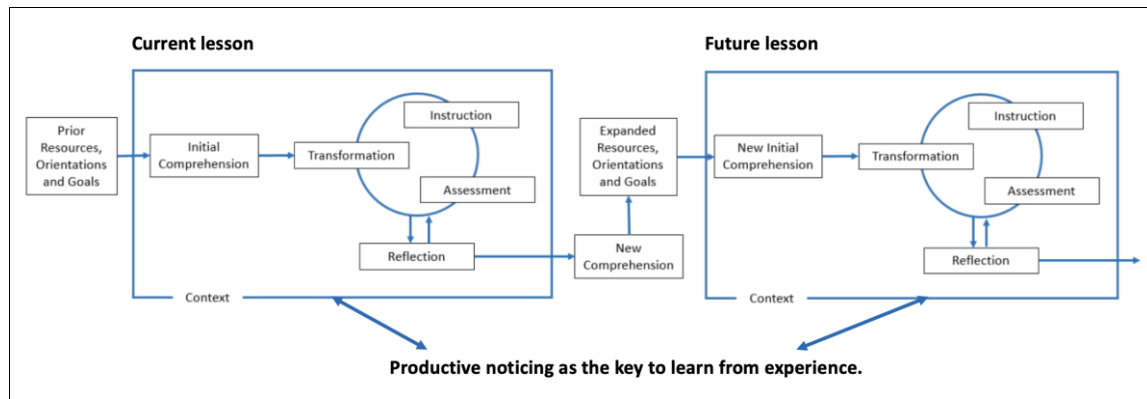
Current lesson

Prior Resources, Orientations and Goals

Initial Comprehension

Transformation

Instruction

Assessment

Reflection

Context

Expanded Resources, Orientations and Goals

New Comprehension

Future lesson

New Initial Comprehension

Transformation

Instruction

Assessment

Reflection

Context

Productive noticing as the key to learn from experience.